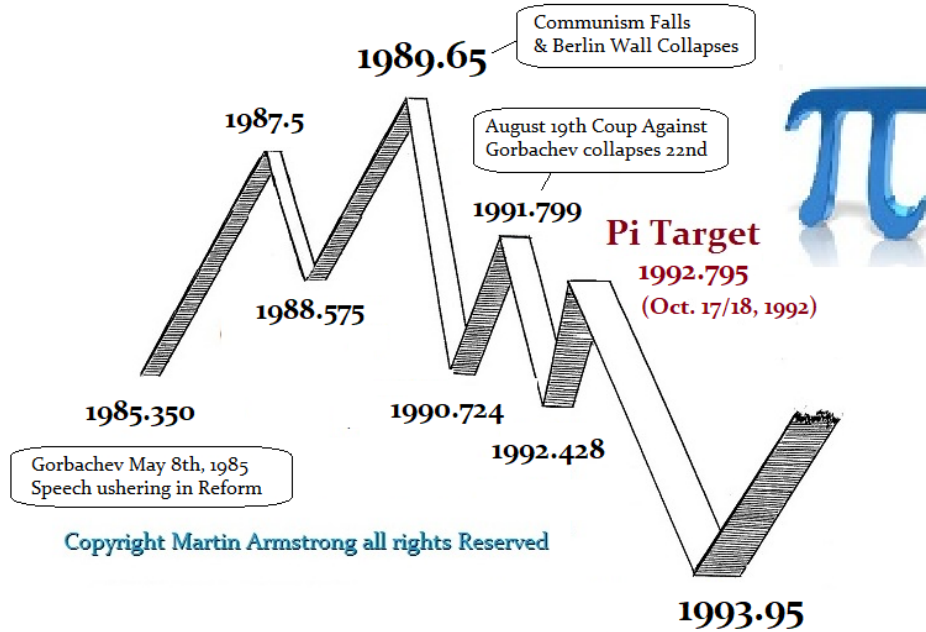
Communism Falls & Berlin Wall Collapses

1989.65

1987.5

August 19th Coup Against Gorbachev collapses 22nd

$\pi$

1991.799

Pi Target

1992.795

(Oct. 17/18, 1992)

1988.575

1985.350

1990.724

1992.428

Gorbachev May 8th, 1985 Speech ushering in Reform

Copyright Martin Armstrong all rights Reserved

1993.95